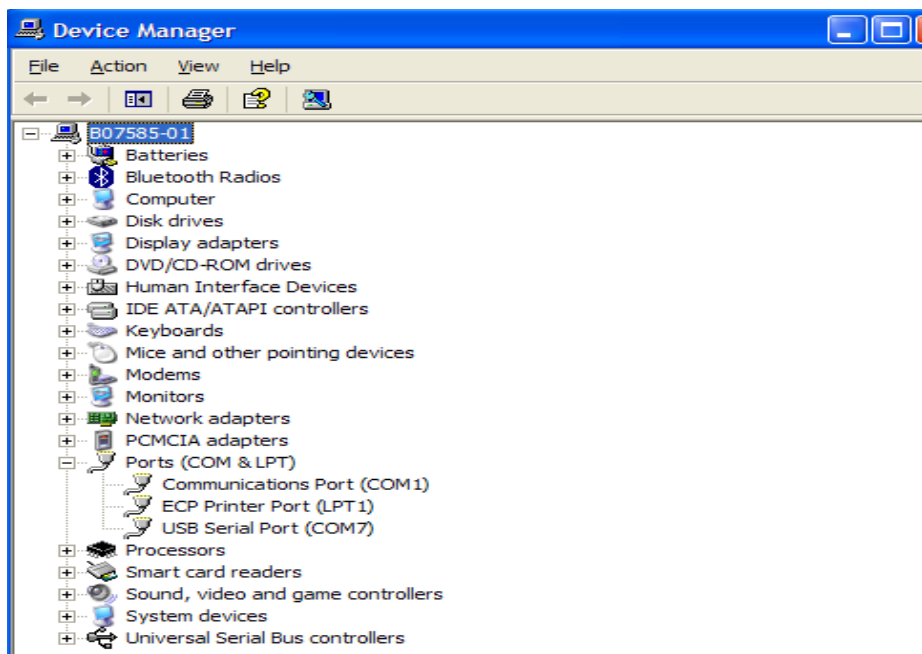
Device Manager

File Action View Help

B07585-01
Batteries
Bluetooth Radios
Computer
Disk drives
Display adapters
DVD/CD-ROM drives
Human Interface Devices
IDE ATA/ATAPI controllers
Keyboards
Mice and other pointing devices
Modems
Monitors
Network adapters
PCMCIA adapters
Ports (COM & LPT)
Communications Port (COM1)
ECP Printer Port (LPT1)
USB Serial Port (COM7)
Processors
Smart card readers
Sound, video and game controllers
System devices
Universal Serial Bus controllers